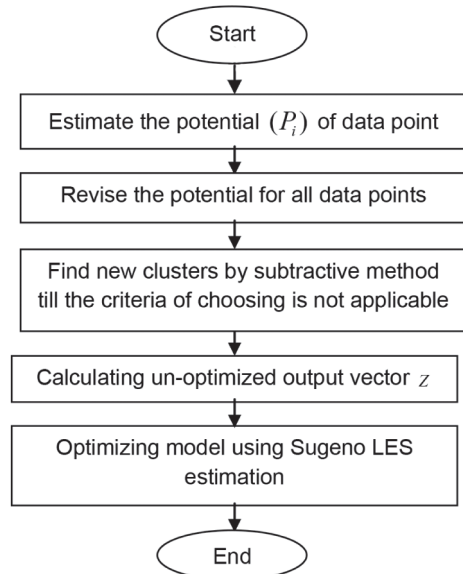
Start

Estimate the potential $(P_i)$ of data point

Revise the potential for all data points

Find new clusters by subtractive method till the criteria of choosing is not applicable

Calculating un-optimized output vector $z$

Optimizing model using Sugeno LES estimation

End